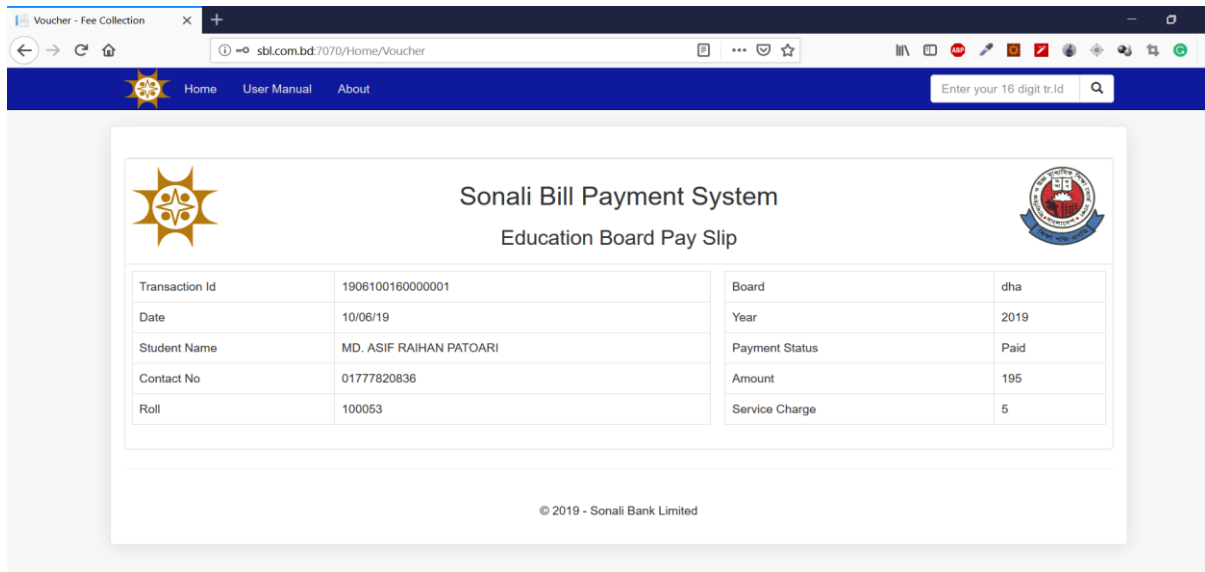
Voucher - Fee Collection

sbl.com.bd:7070/Home/Voucher

Home User Manual About

Enter your 16 digit tr.Id

Sonali Bill Payment System

Education Board Pay Slip

| Transaction Id | 1906100160000001 |
|---|---|
| Date | 10/06/19 |
| Student Name | MD. ASIF RAIHAN PATOARI |
| Contact No | 01777820836 |
| Roll | 100053 |

| Board | dha |
|---|---|
| Year | 2019 |
| Payment Status | Paid |
| Amount | 195 |
| Service Charge | 5 |

© 2019 - Sonali Bank Limited